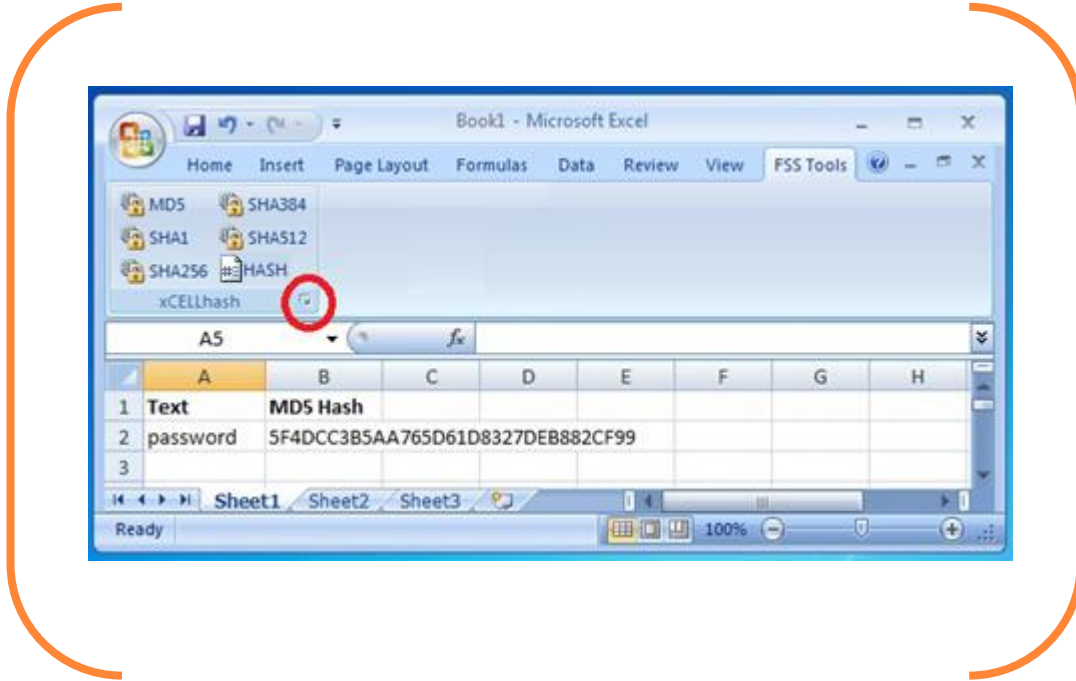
Book1 - Microsoft Excel

Home Insert Page Layout Formulas Data Review View FSS Tools

MD5 SHA384
SHA1 SHA512
SHA256 HASH
xCELLhash

A5

$f_x$

| | A | B | C | D | E | F | G | H |
|---|---|---|---|---|---|---|---|---|
| 1 | **Text** | **MD5 Hash** | | | | | | |
| 2 | password | 5F4DCC3B5AA765D61D8327DEB882CF99 | | | | | | |
| 3 | | | | | | | | |

Sheet1 Sheet2 Sheet3

Ready 100%